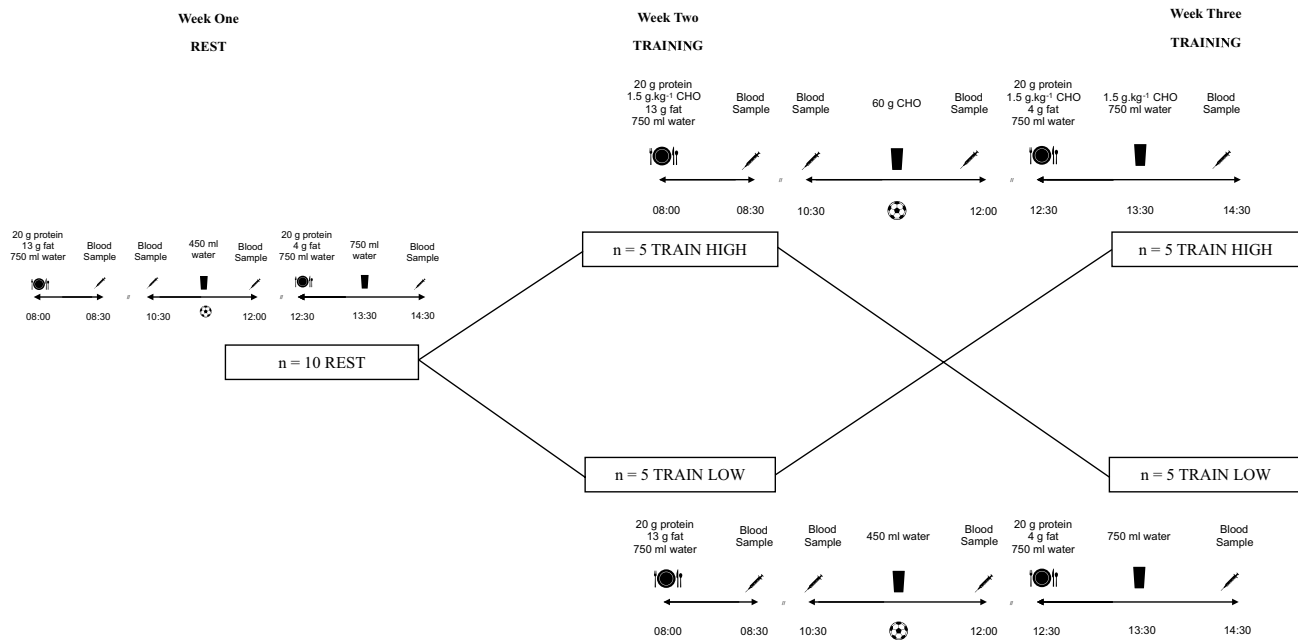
Week One
REST

Week Two
TRAINING

Week Three
TRAINING

20 g protein
1.5 g.kg$^{-1}$ CHO
13 g fat
750 ml water

Blood Sample

Blood Sample

60 g CHO

Blood Sample

20 g protein
1.5 g.kg$^{-1}$ CHO
4 g fat
750 ml water

1.5 g.kg$^{-1}$ CHO
750 ml water

Blood Sample

08:00 08:30 10:30 12:00 12:30 13:30 14:30

20 g protein
13 g fat
750 ml water

Blood Sample

Blood Sample

450 ml water

Blood Sample

20 g protein
4 g fat
750 ml water

750 ml water

Blood Sample

08:00 08:30 10:30 12:00 12:30 13:30 14:30

n = 5 TRAIN HIGH

n = 5 TRAIN HIGH

n = 10 REST

n = 5 TRAIN LOW

n = 5 TRAIN LOW

20 g protein
13 g fat
750 ml water

Blood Sample

Blood Sample

450 ml water

Blood Sample

20 g protein
4 g fat
750 ml water

750 ml water

Blood Sample

08:00 08:30 10:30 12:00 12:30 13:30 14:30